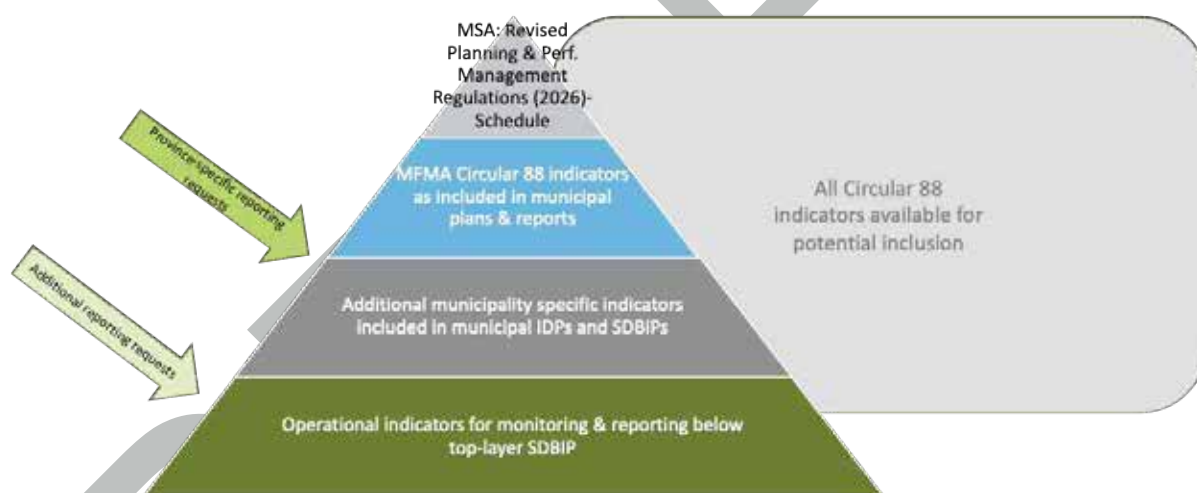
MSA: Revised Planning & Perf. Management Regulations (2026)- Schedule

Province-specific reporting requests

MFMA Circular 88 indicators as included in municipal plans & reports

All Circular 88 indicators available for potential inclusion

Additional reporting requests

Additional municipality specific indicators included in municipal IDPs and SDBIPs

Operational indicators for monitoring & reporting below top-layer SDBIP